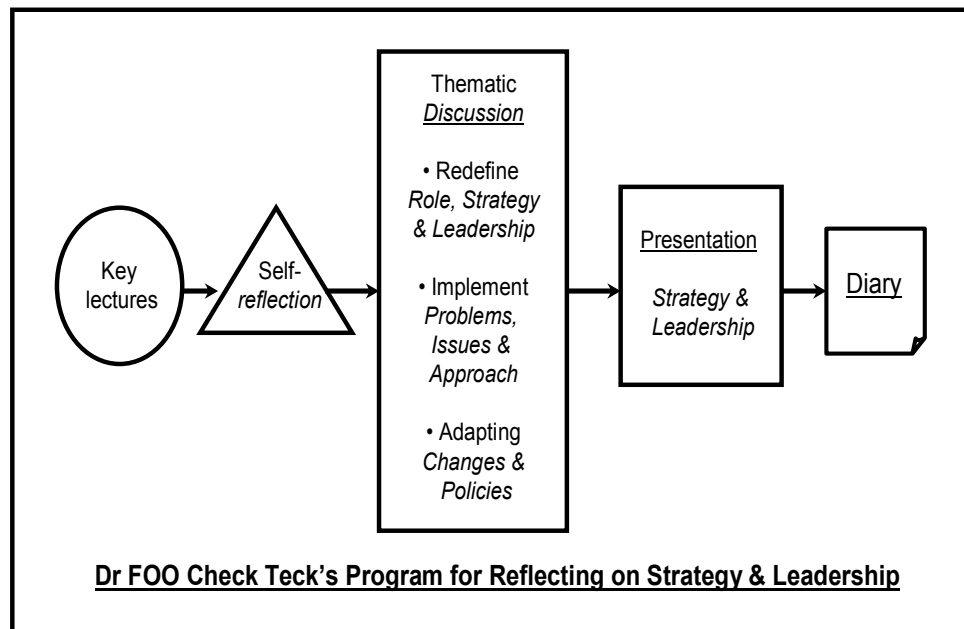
Key lectures

Self-reflection

Thematic Discussion

• Redefine Role, Strategy & Leadership

• Implement Problems, Issues & Approach

• Adapting Changes & Policies

Presentation

Strategy & Leadership

Diary

Dr FOO Check Teck's Program for Reflecting on Strategy & Leadership